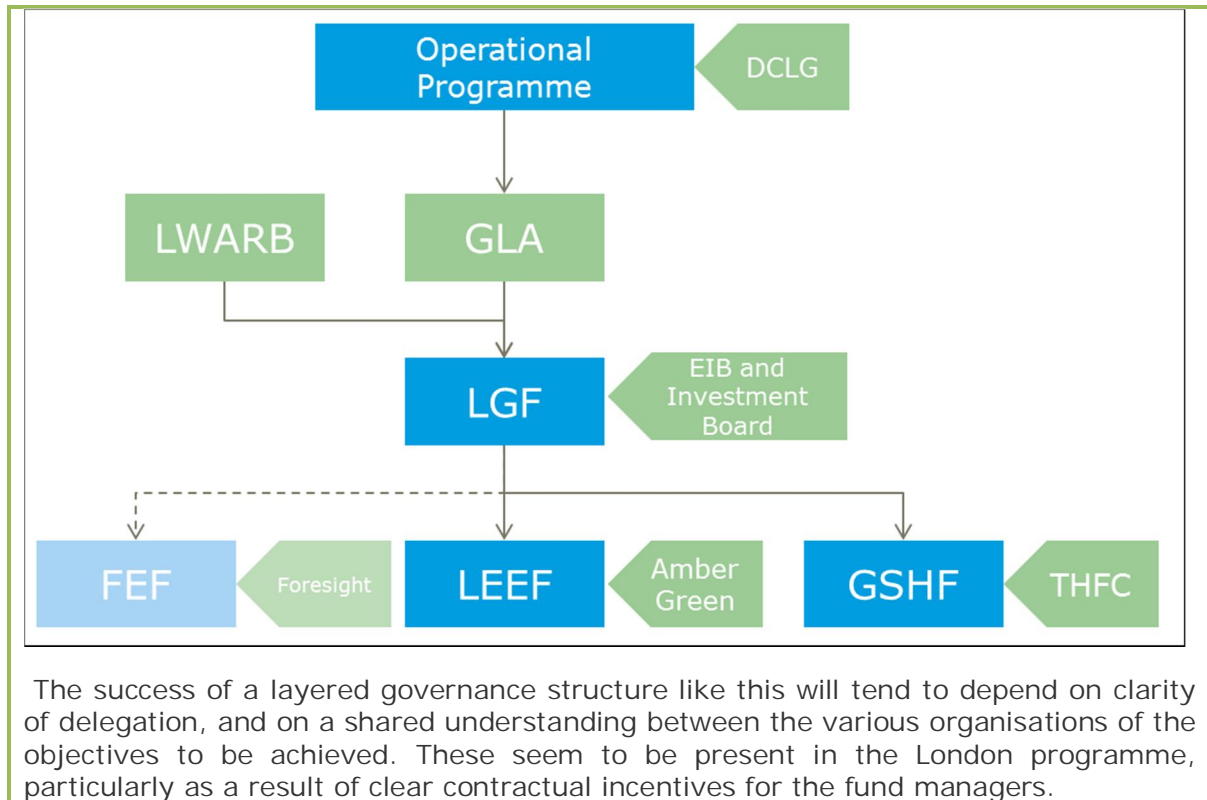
Operational Programme

DCLG

LWARB

GLA

LGF

EIB and Investment Board

FEF

Foresight

LEEF

Amber Green

GSHF

THFC

The success of a layered governance structure like this will tend to depend on clarity of delegation, and on a shared understanding between the various organisations of the objectives to be achieved. These seem to be present in the London programme, particularly as a result of clear contractual incentives for the fund managers.